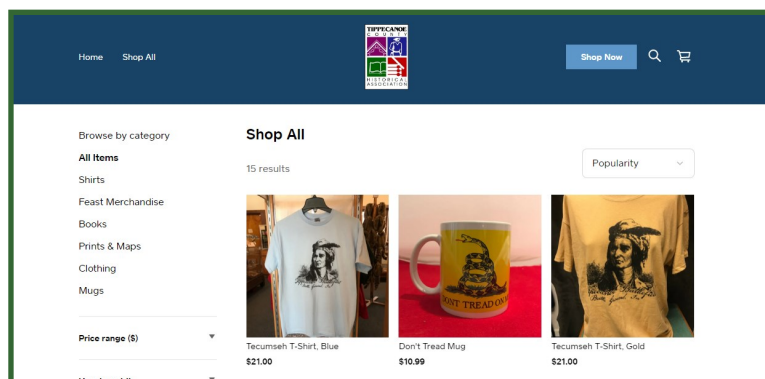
Home Shop All

TIPPECANOE COUNTY HISTORICAL ASSOCIATION

Shop Now

Browse by category
All Items
Shirts
Feast Merchandise
Books
Prints & Maps
Clothing
Mugs

Price range ($)

Shop All

15 results

Popularity

DONT TREAD ON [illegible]

Tecumseh T-Shirt, Blue
$21.00

Don't Tread Mug
$10.99

Tecumseh T-Shirt, Gold
$21.00